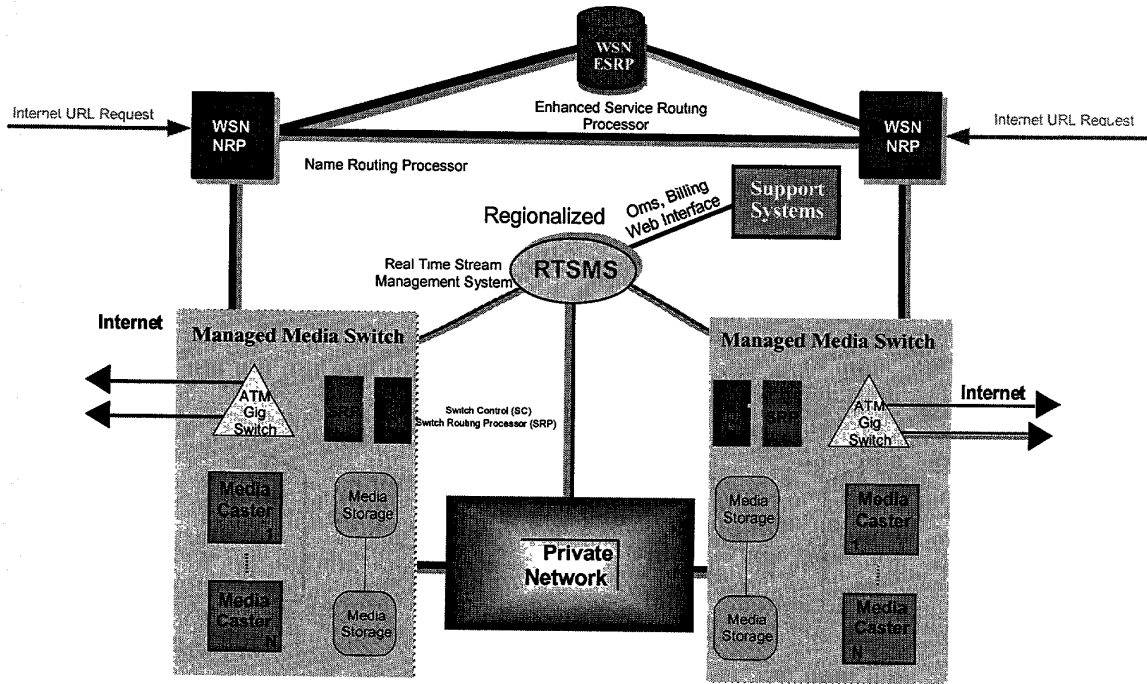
WSN ESRP

Enhanced Service Routing Processor

Internet URL Request

WSN NRP

Name Routing Processor

WSN NRP

Internet URL Request

Regionalized

Oms, Billing Web Interface

Support Systems

Real Time Stream Management System

RTSMS

Internet

Managed Media Switch

ATM Gig Switch

SRP

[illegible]

Switch Control (SC)
Switch Routing Processor (SRP)

Media Caster 1

Media Storage

Media Caster N

Media Storage

Private Network

Managed Media Switch

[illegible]

SRP

ATM Gig Switch

Internet

Media Storage

Media Caster 1

Media Storage

Media Caster N